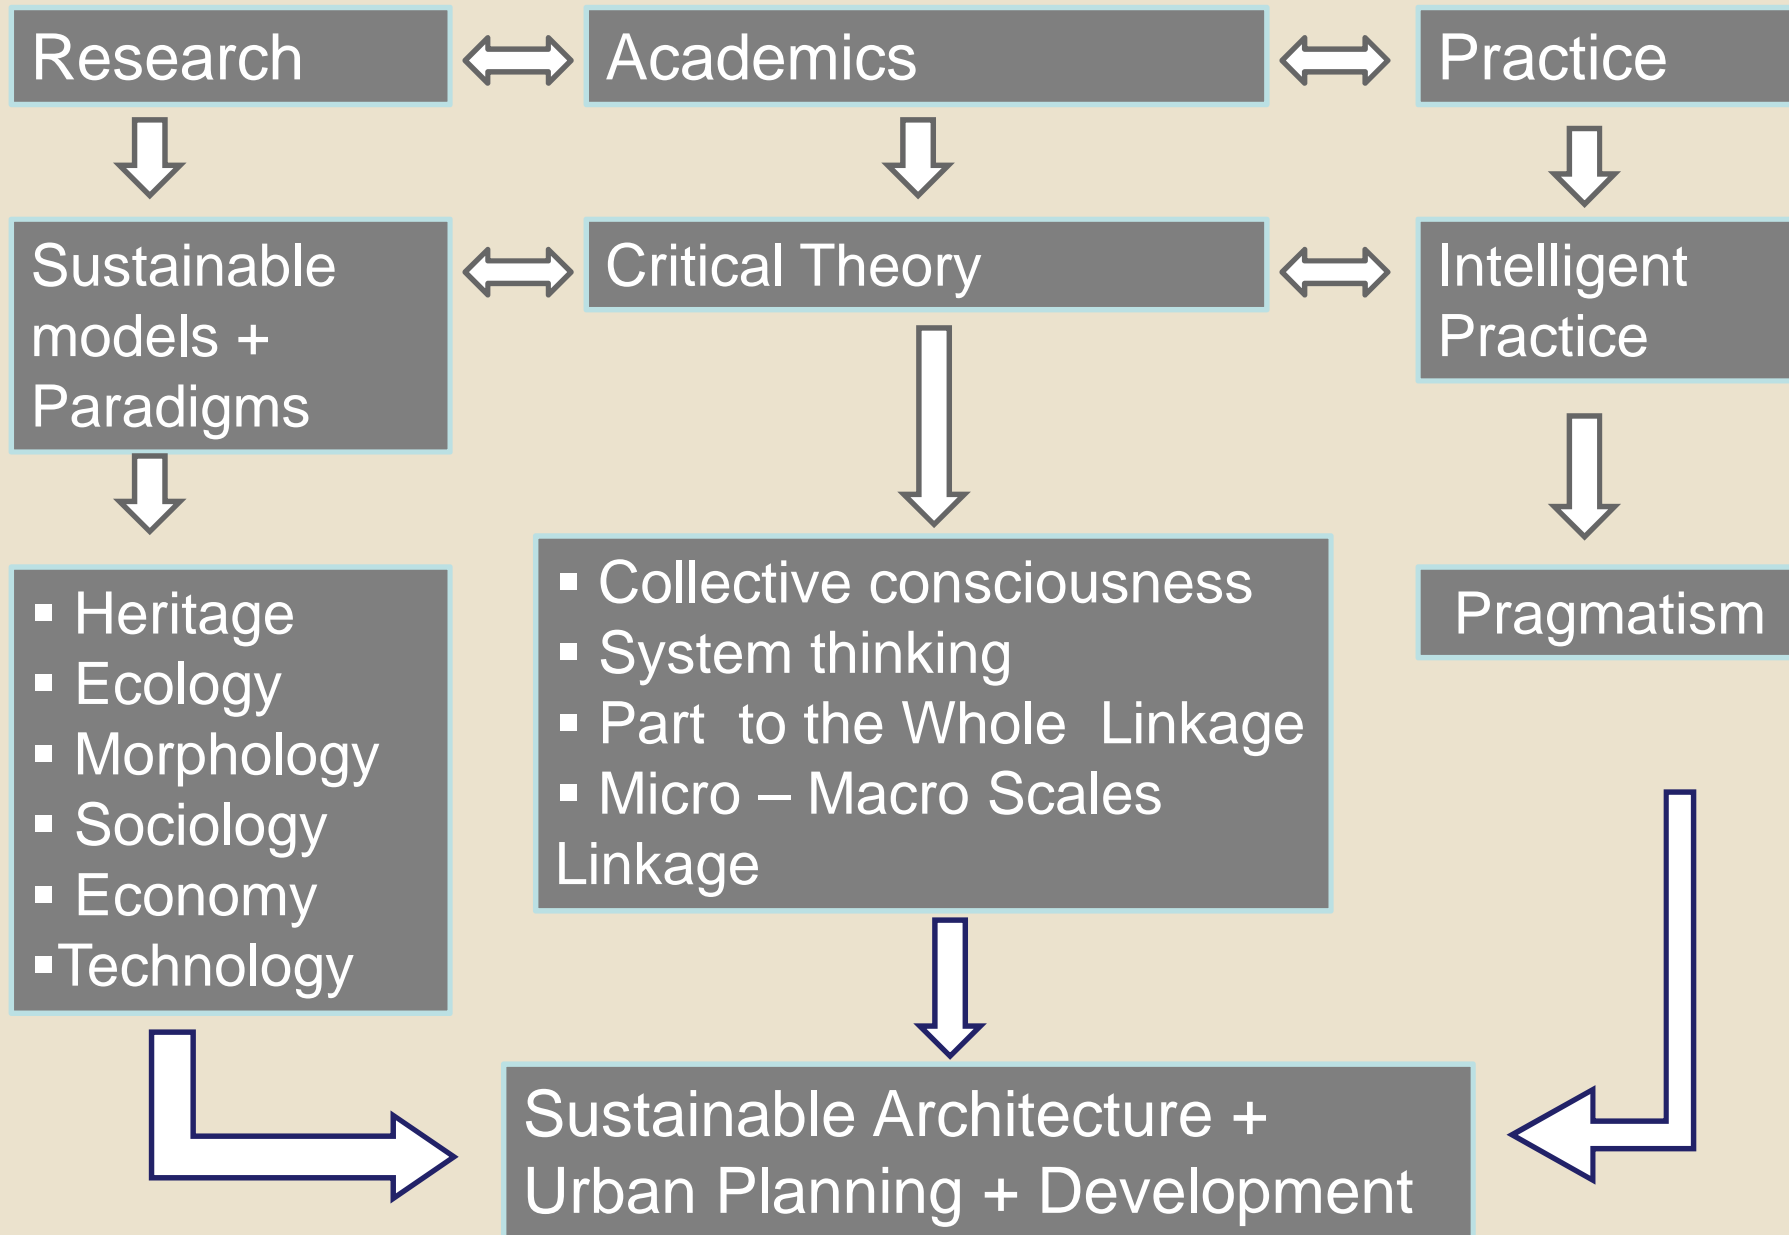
Research

Academics

Practice

Sustainable models + Paradigms

Critical Theory

Intelligent Practice

▪ Heritage
▪ Ecology
▪ Morphology
▪ Sociology
▪ Economy
▪Technology

▪ Collective consciousness
▪ System thinking
▪ Part to the Whole Linkage
▪ Micro – Macro Scales Linkage

Pragmatism

Sustainable Architecture + Urban Planning + Development